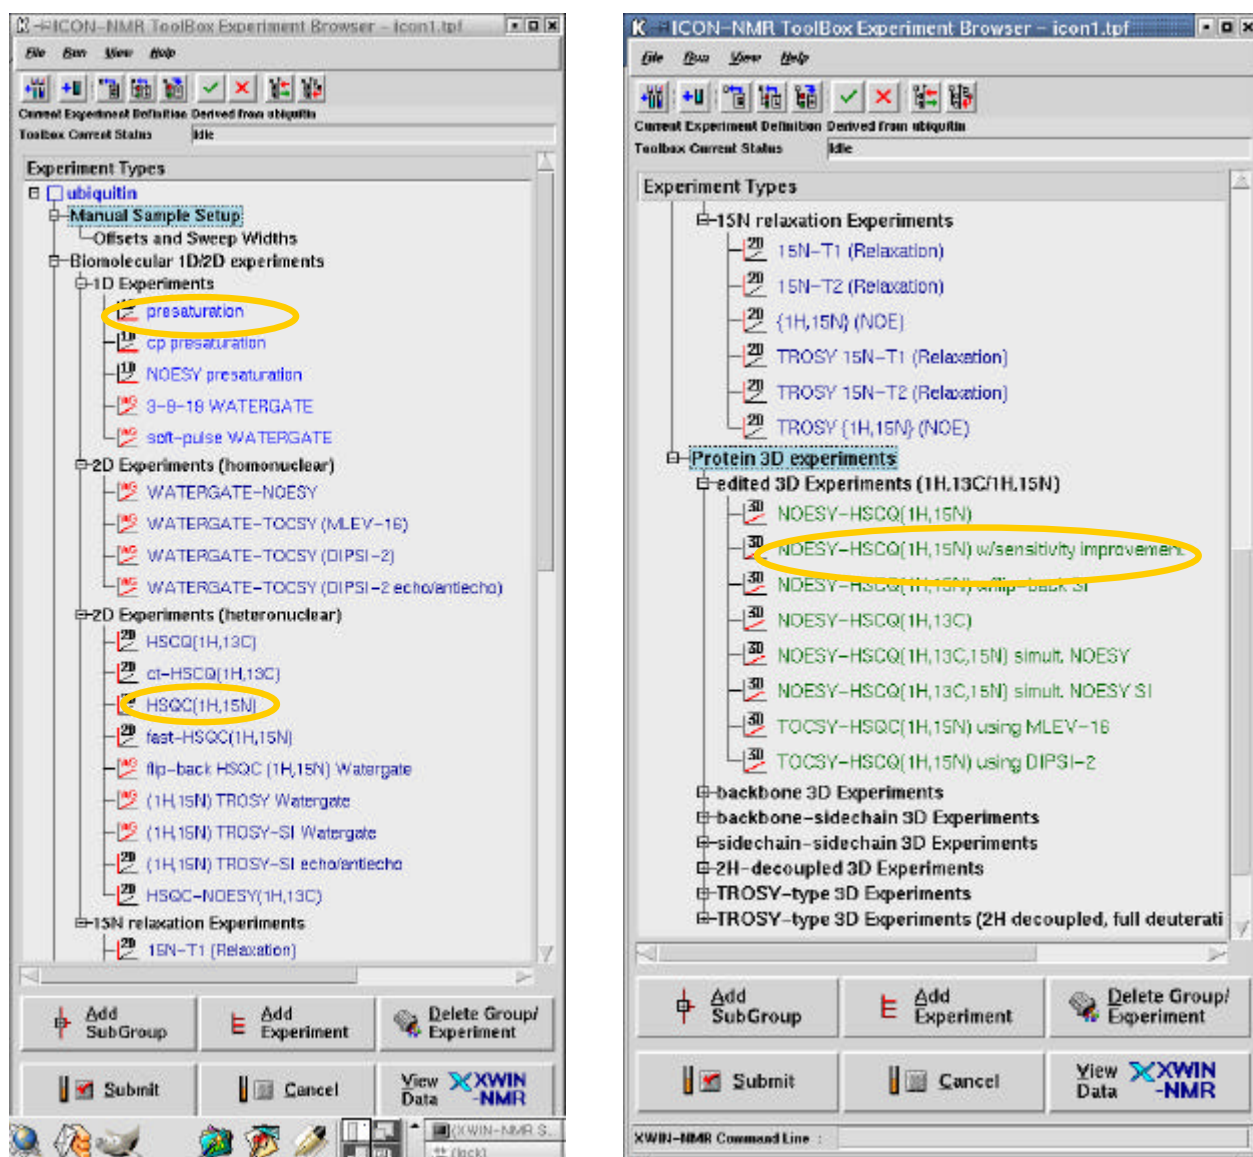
ICON-NMR ToolBox Experiment Browser - icon1.tpf

File Run View Help

Current Experiment Definition Derived from ubiquitin
Toolbox Current Status Idle

Experiment Types
ubiquitin
Manual Sample Setup
Offsets and Sweep Widths
Biomolecular 1D/2D experiments
1D Experiments
presaturation
cp presaturation
NOESY presaturation
3-9-19 WATERGATE
soft-pulse WATERGATE
2D Experiments (homonuclear)
WATERGATE-NOESY
WATERGATE-TOCSY (MLEV-16)
WATERGATE-TOCSY (DIPSI-2)
WATERGATE-TOCSY (DIPSI-2 echo/antiecho)
2D Experiments (heteronuclear)
HSCQ(1H,13C)
ct-HSCQ(1H,13C)
HSQC(1H,15N)
fast-HSQC(1H,15N)
flip-back HSQC (1H,15N) Watergate
(1H,15N) TROSY Watergate
(1H,15N) TROSY-SI Watergate
(1H,15N) TROSY-SI echo/antiecho
HSQC-NOESY(1H,13C)
15N relaxation Experiments
15N-T1 (Relaxation)

Add SubGroup
Add Experiment
Delete Group/ Experiment
Submit
Cancel
View Data
XWIN-NMR

XWIN-NMR S
(lock)

ICON-NMR ToolBox Experiment Browser - icon1.tpf

File Run View Help

Current Experiment Definition Derived from ubiquitin
Toolbox Current Status Idle

Experiment Types
15N relaxation Experiments
15N-T1 (Relaxation)
15N-T2 (Relaxation)
{1H,15N} (NOE)
TROSY 15N-T1 (Relaxation)
TROSY 15N-T2 (Relaxation)
TROSY {1H,15N} (NOE)
Protein 3D experiments
edited 3D Experiments (1H,13C/1H,15N)
NOESY-HSCQ(1H,15N)
NOESY-HSCQ(1H,15N) w/sensitivity improvement
NOESY-HSCQ(1H,15N) w/flip-back SI
NOESY-HSCQ(1H,13C)
NOESY-HSCQ(1H,13C,15N) simult. NOESY
NOESY-HSCQ(1H,13C,15N) simult. NOESY SI
TOCSY-HSQC(1H,15N) using MLEV-16
TOCSY-HSQC(1H,15N) using DIPSI-2
backbone 3D Experiments
backbone-sidechain 3D Experiments
sidechain-sidechain 3D Experiments
2H-decoupled 3D Experiments
TROSY-type 3D Experiments
TROSY-type 3D Experiments (2H decoupled, full deuterati

Add SubGroup
Add Experiment
Delete Group/ Experiment
Submit
Cancel
View Data
XWIN-NMR

XWIN-NMR Command Line :